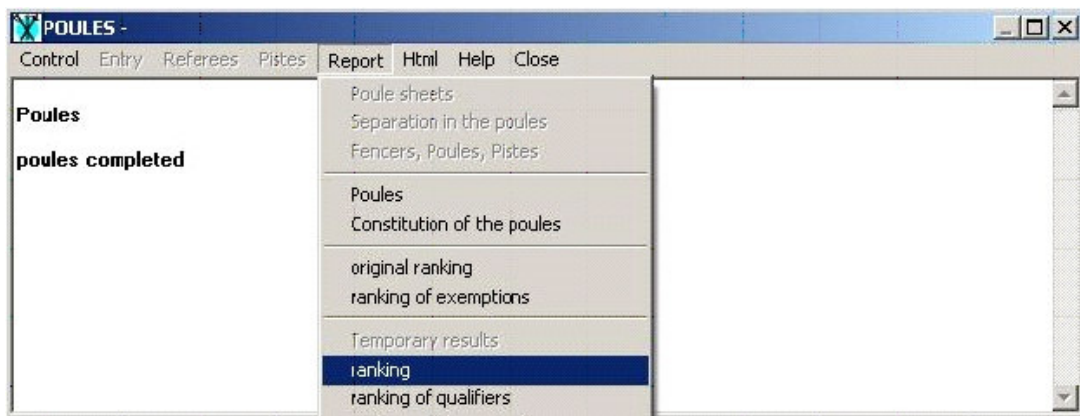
POULES -

Control Entry Referees Pistes Report Html Help Close

Poules

poules completed

Poule sheets
Separation in the poules
Fencers, Poules, Pistes

Poules
Constitution of the poules

original ranking
ranking of exemptions

Temporary results
ranking
ranking of qualifiers